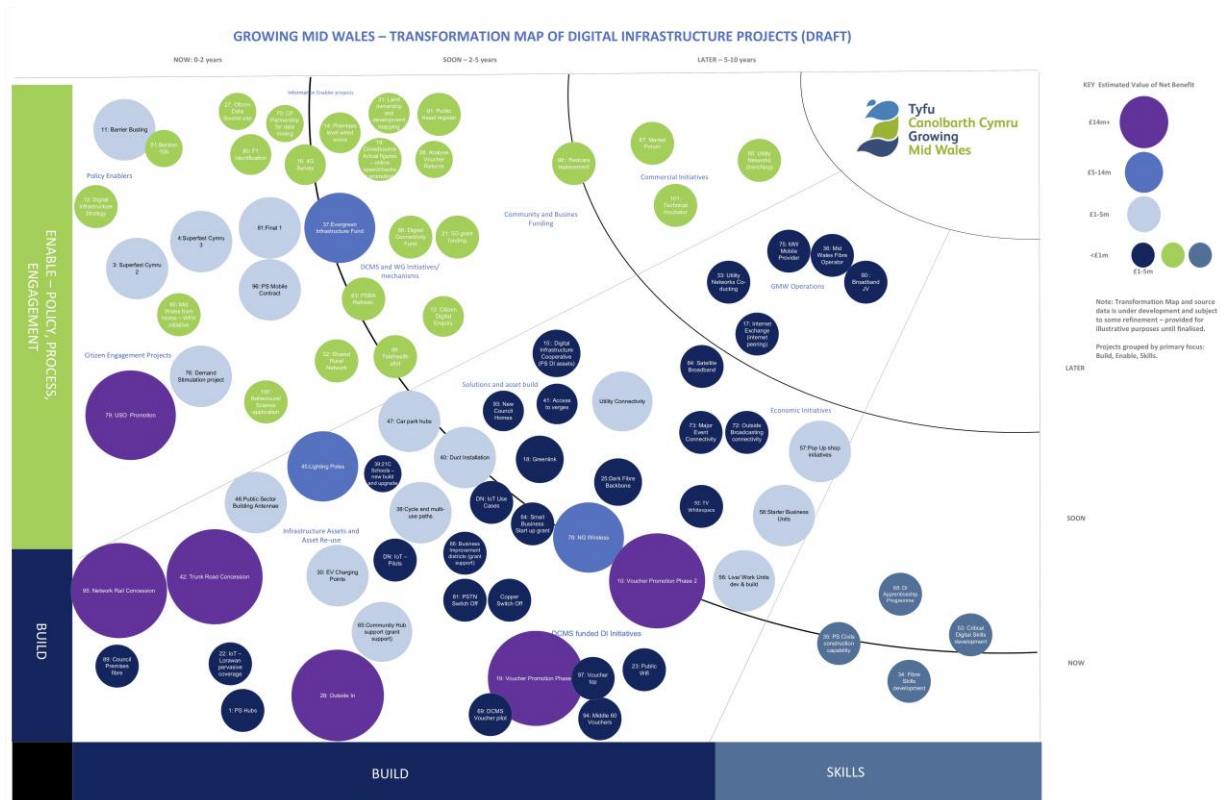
GROWING MID WALES – TRANSFORMATION MAP OF DIGITAL INFRASTRUCTURE PROJECTS (DRAFT)

NOW: 0-2 years

SOON – 2-5 years

LATER – 5-10 years

Tyfu Canolbarth Cymru
Growing Mid Wales

KEY Estimated Value of Net Benefit

£14m+

£5-14m

£1-5m

<£1m

£1-5m

Note: Transformation Map and source data is under development and subject to some refinement – provided for illustrative purposes until finalised.

Projects grouped by primary focus: Build, Enable, Skills.

LATER

SOON

NOW

ENABLE – POLICY, PROCESS, ENGAGEMENT

BUILD

BUILD

SKILLS

Information Enabler projects

11: Barrier Busting

27: Section 106

27: Citizen Data Sound visit

15: OP Partnership for data mining

14: Premises level wired voice

31: Land ownership and development mapping

91: Public Asset register

30: FT Identification

16: 4G Survey

19: Crowdsource Actual figures – online speed/check portal

26: Analyse Voucher Returns

Policy Enablers

12: Digital Infrastructure Strategy

4: Superfast Cymru 3

81: Final 1

37: Evergreen Infrastructure Fund

36: Digital Connectivity Fund

21: SG grant funding

3: Superfast Cymru 2

96: PS Mobile Contract

DCMS and WG Initiatives/ mechanisms

43: PSBA Refresh

13: Citizen Digital Enquiry

60: Mid Wales from home – WFH initiative

Citizen Engagement Projects

76: Demand Stimulation project

32: Shared Rural Network

35: Telehealth pilot

100: Behavioural Science application

79: USO Promotion

92: Postcare replacement

87: Market Pulses

Commercial Initiatives

86: Utility Networks (trenching)

101: Technical incubator

Community and Busines Funding

75: SMV Mobile Provider

38: Mid Wales Fibre Operator

80: Broadband JV

33: Utility Networks Co-ducting

GMW Operations

17: Internet Exchange (internet peering)

10: Digital Infrastructure Cooperative (PS DI assets)

Solutions and asset build

93: New Council Homes

41: Access to verges

Utility Connectivity

84: Satellite Broadband

47: Car park hubs

73: Major Event Connectivity

72: Outside Broadcasting connectivity

Economic Initiatives

57: Pop Up shop initiatives

45: Lighting Poles

39: 21C Schools – new build and upgrade

40: Duct Installation

18: Greenlink

25: Dark Fibre Backbone

46: Public Sector Building Antennas

38: Cycle and multi-use paths

DN: IoT Use Cases

64: Small Business Start up grant

78: NG Wireless

50: TV Whitespace

58: Starter Business Units

Infrastructure Assets and Asset Re-use

95: Network Rail Concession

42: Trunk Road Concession

30: EV Charging Points

DN: IoT – Pilots

66: Business Improvement districts (grant support)

10: Voucher Promotion Phase 2

56: Live/ Work Units dev & build

61: PSTN Switch Off

Copper Switch Off

65: Community Hub support (grant support)

DCMS funded DI Initiatives

69: DI Apprenticeship Programme

35: PS Civils construction capability

53: Critical Digital Skills development

89: Council Premises fibre

22: IoT – Lorawan pervasive coverage

28: Outside In

19: Voucher Promotion Phase

97: Voucher top

23: Public Wifi

34: Fibre Skills development

1: PS Hubs

69: DCMS Voucher pilot

94: Middle 60 Vouchers